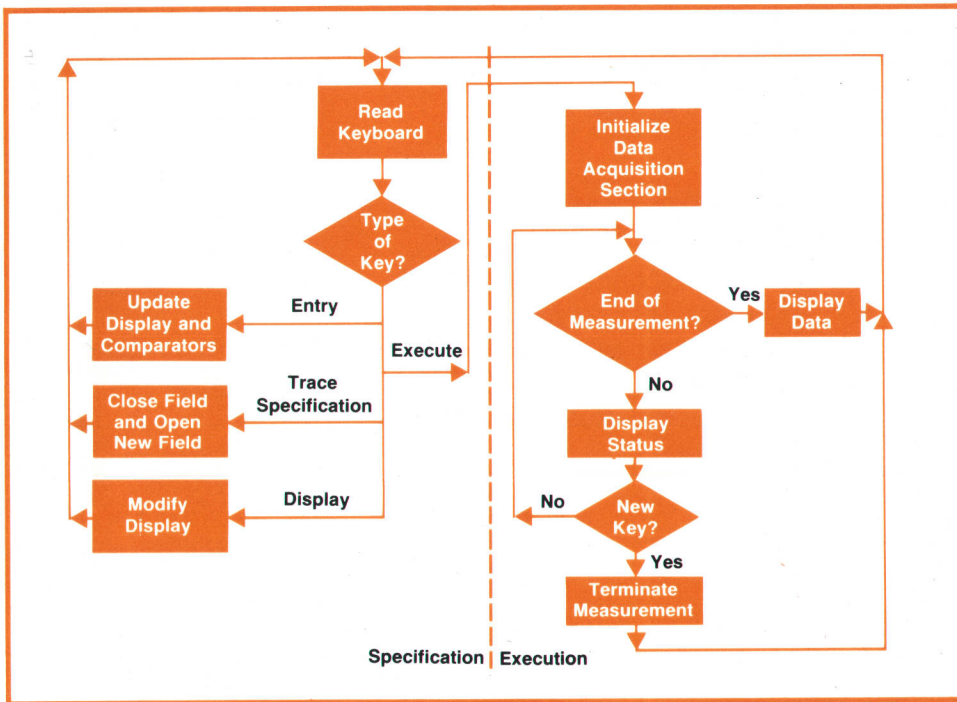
Read Keyboard

Type of Key?

Entry

Update Display and Comparators

Execute

Trace Specification

Close Field and Open New Field

Display

Modify Display

Initialize Data Acquisition Section

End of Measurement?

Yes

Display Data

No

Display Status

No

New Key?

Yes

Terminate Measurement

Specification | Execution